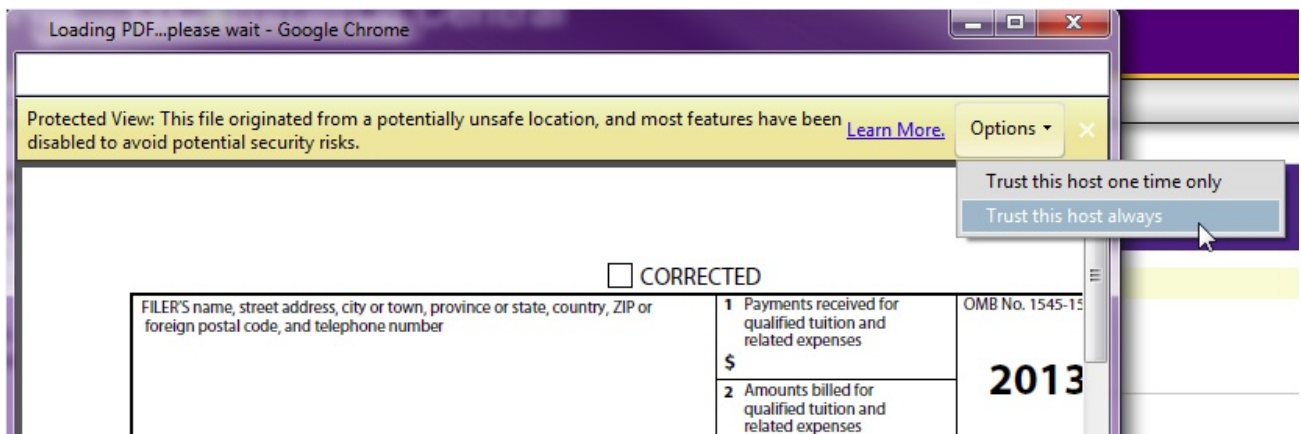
Loading PDF...please wait - Google Chrome

Protected View: This file originated from a potentially unsafe location, and most features have been disabled to avoid potential security risks. Learn More. Options ▾ ✕

Trust this host one time only
Trust this host always

CORRECTED

| FILER'S name, street address, city or town, province or state, country, ZIP or foreign postal code, and telephone number | 1 Payments received for qualified tuition and related expenses $ | OMB No. 1545-15 |
|---|---|---|
| | 2 Amounts billed for qualified tuition and related expenses | 2013 |